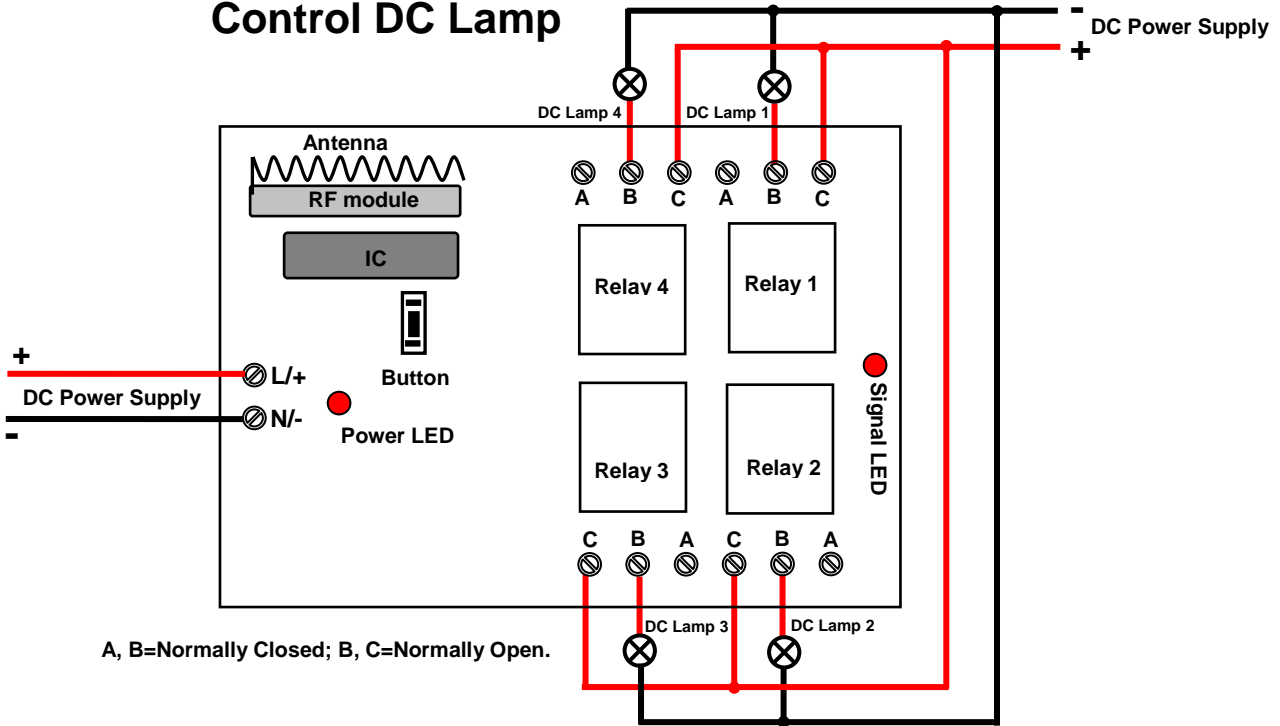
Control DC Lamp

-
DC Power Supply
+

DC Lamp 4
DC Lamp 1

Antenna
RF module
IC

A B C A B C

Relay 4
Relay 1

+
L/+
DC Power Supply
N/-
-

Button
Power LED

Signal LED

Relay 3
Relay 2

C B A C B A

DC Lamp 3
DC Lamp 2

A, B=Normally Closed; B, C=Normally Open.